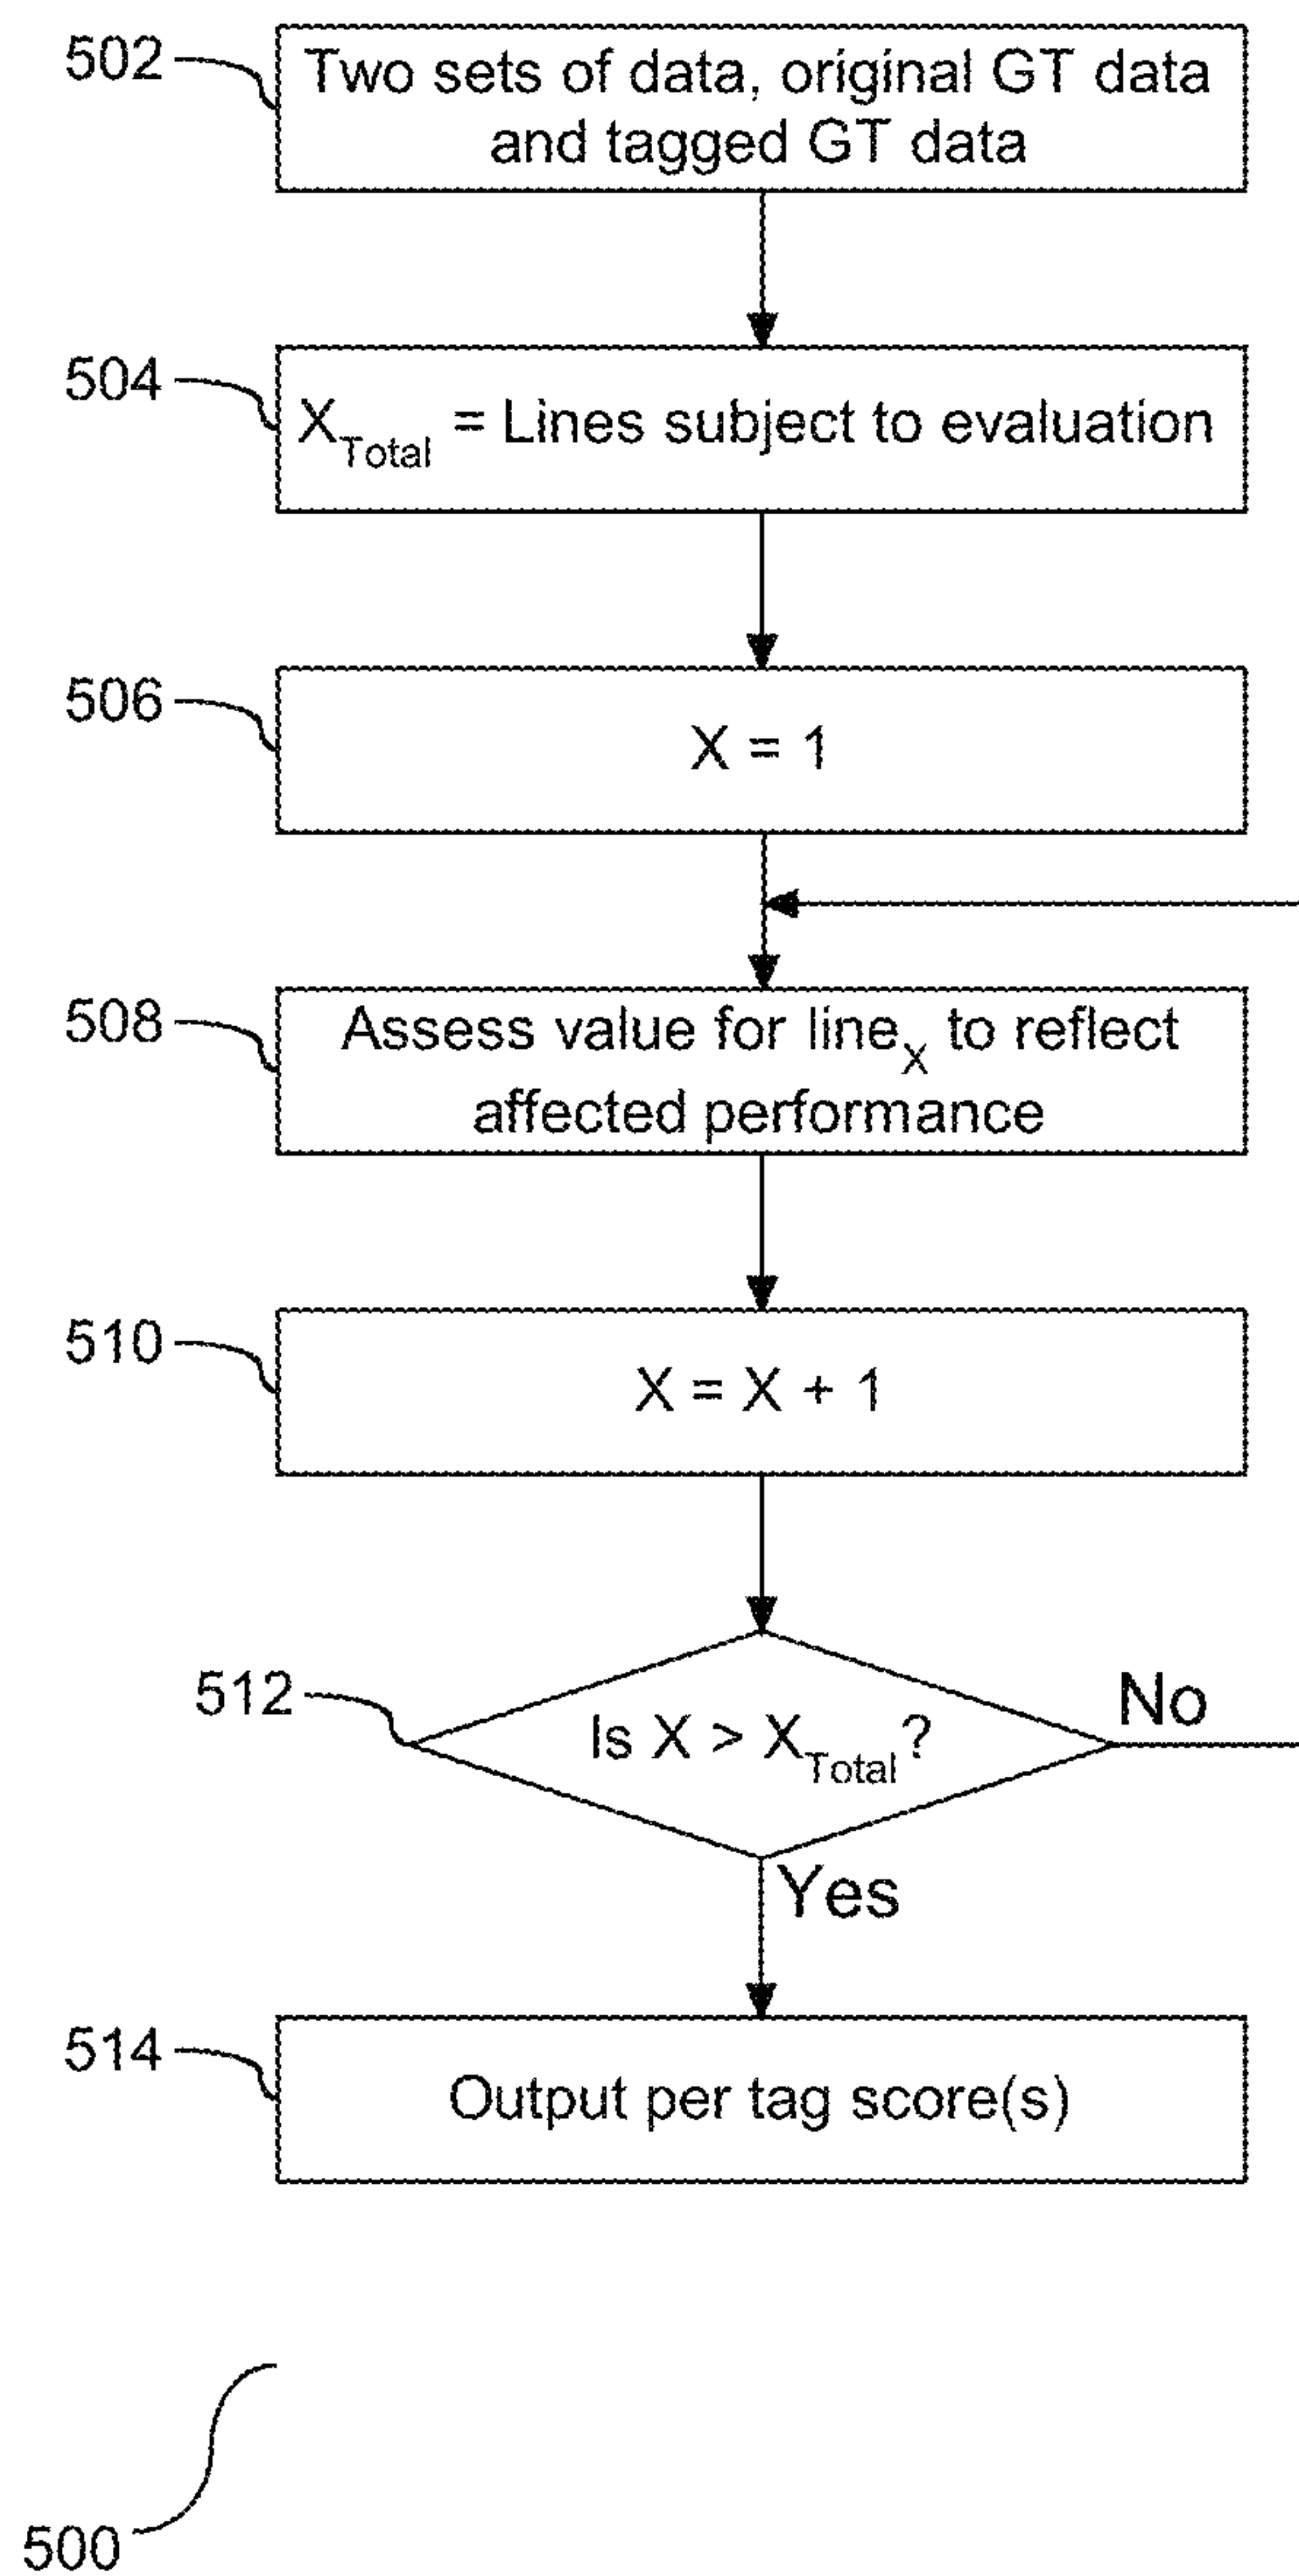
502
Two sets of data, original GT data and tagged GT data

504
$X_{Total}$ = Lines subject to evaluation

506
X = 1

508
Assess value for $line_X$ to reflect affected performance

510
X = X + 1

512
Is $X > X_{Total}$?
No
Yes

514
Output per tag score(s)

500